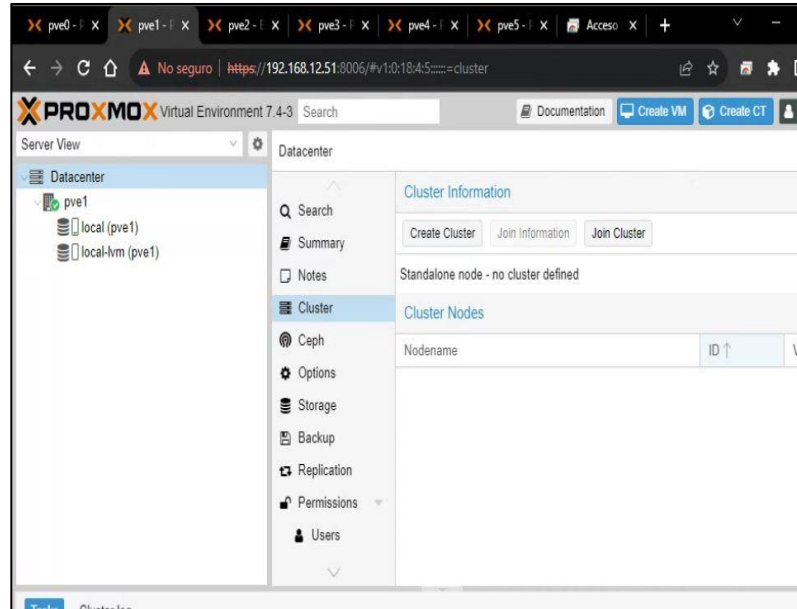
pve0 - P × pve1 - P × pve2 - P × pve3 - P × pve4 - P × pve5 - P × Acceso × +

No seguro | https://192.168.12.51:8006/#v1:0:18:4:5::::::=cluster

PROXMOX Virtual Environment 7.4-3 Search

Documentation Create VM Create CT

Server View

Datacenter

pve1

local (pve1)

local-lvm (pve1)

Datacenter

Search

Summary

Notes

Cluster

Ceph

Options

Storage

Backup

Replication

Permissions

Users

Cluster Information

Create Cluster Join Information Join Cluster

Standalone node - no cluster defined

Cluster Nodes

| Nodename | ID ↑ | V |
|---|---|---|

Tasks Cluster log